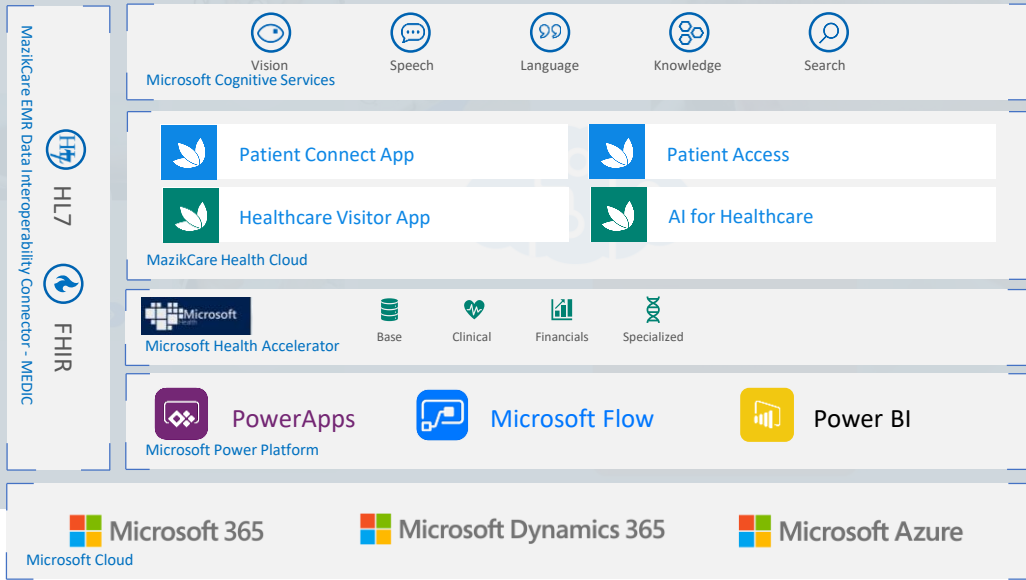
MazikCare EMR Data Interoperability Connector - MEDIC

HL7

FHIR

Vision
Speech
Language
Knowledge
Search
Microsoft Cognitive Services

Patient Connect App
Patient Access
Healthcare Visitor App
AI for Healthcare
MazikCare Health Cloud

Microsoft Health
Microsoft Health Accelerator
Base
Clinical
Financials
Specialized

PowerApps
Microsoft Flow
Power BI
Microsoft Power Platform

Microsoft 365
Microsoft Dynamics 365
Microsoft Azure
Microsoft Cloud